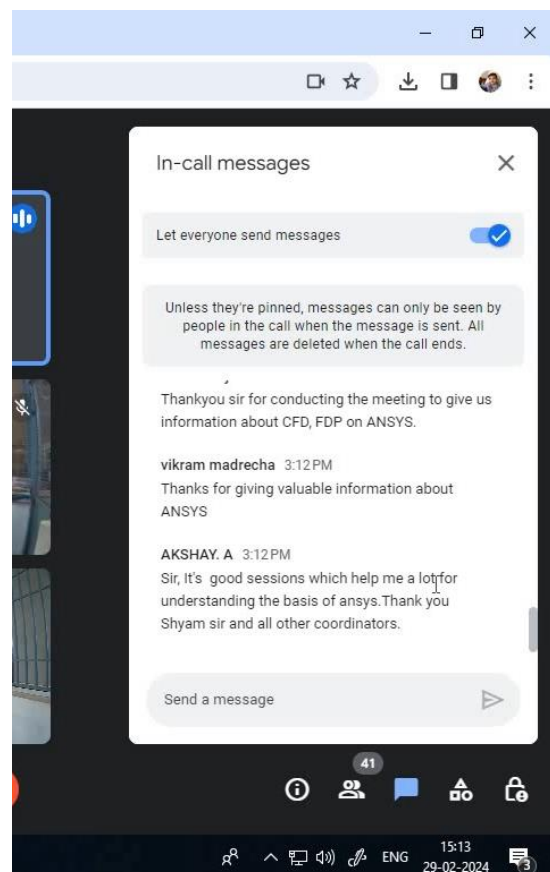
In-call messages

Let everyone send messages

Unless they're pinned, messages can only be seen by people in the call when the message is sent. All messages are deleted when the call ends.

Thankyou sir for conducting the meeting to give us information about CFD, FDP on ANSYS.

vikram madrecha 3:12 PM
Thanks for giving valuable information about ANSYS

AKSHAY. A 3:12 PM
Sir, It's good sessions which help me a lot for understanding the basis of ansys.Thank you Shyam sir and all other coordinators.

Send a message

41

ENG 15:13 29-02-2024 3